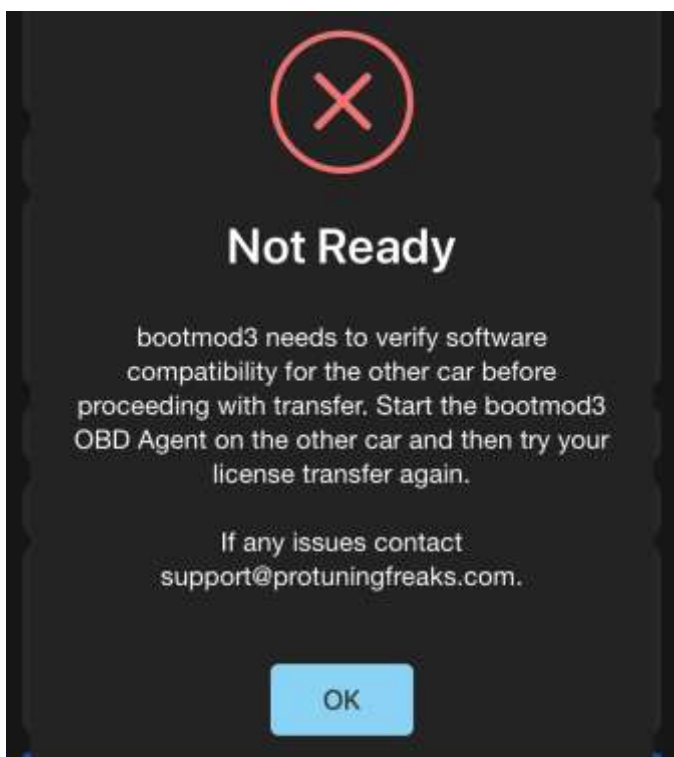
Not Ready

bootmod3 needs to verify software compatibility for the other car before proceeding with transfer. Start the bootmod3 OBD Agent on the other car and then try your license transfer again.

If any issues contact support@protuningfreaks.com.

OK